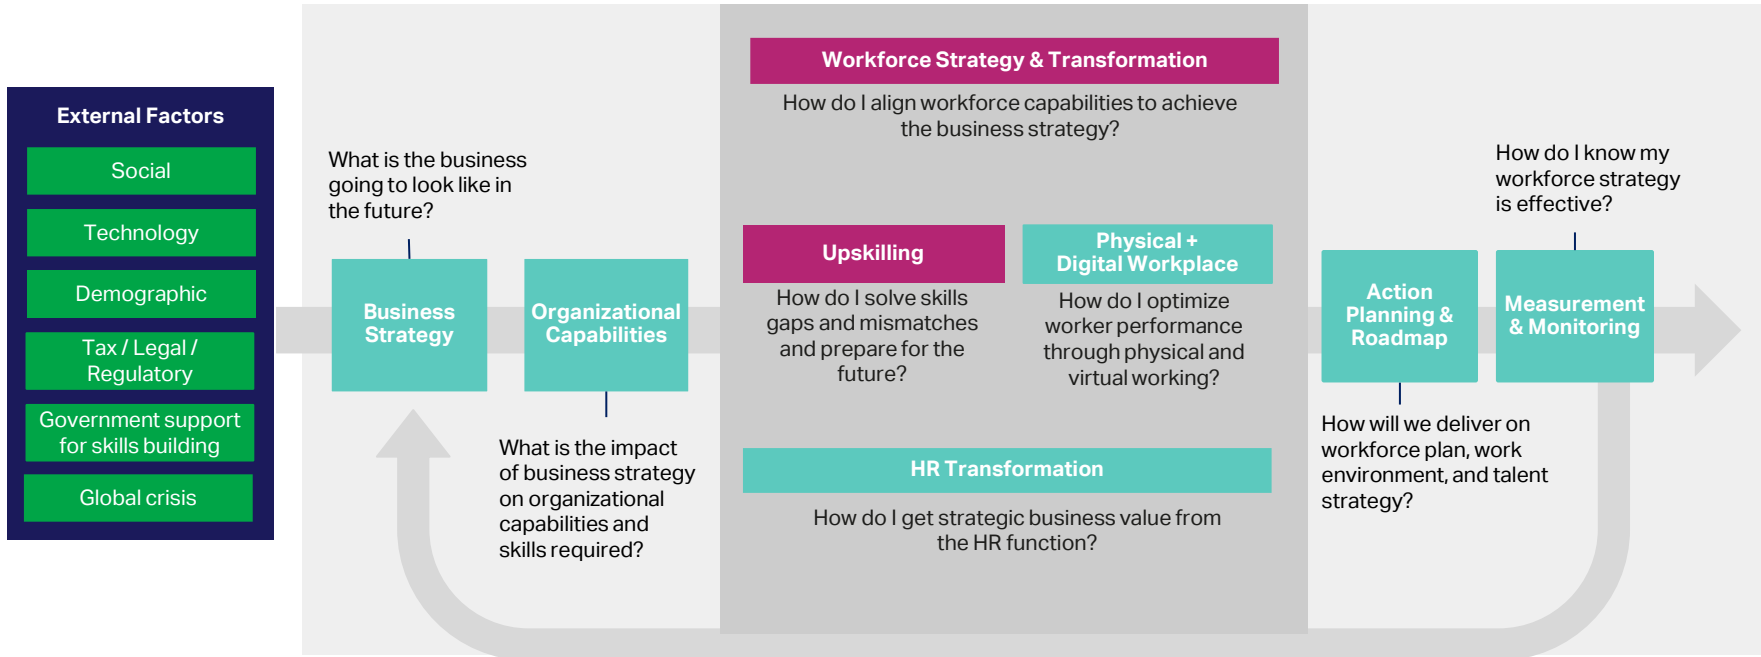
External Factors

Social

Technology

Demographic

Tax / Legal / Regulatory

Government support for skills building

Global crisis

What is the business going to look like in the future?

Business Strategy

Organizational Capabilities

What is the impact of business strategy on organizational capabilities and skills required?

Workforce Strategy & Transformation

How do I align workforce capabilities to achieve the business strategy?

Upskilling

How do I solve skills gaps and mismatches and prepare for the future?

Physical + Digital Workplace

How do I optimize worker performance through physical and virtual working?

HR Transformation

How do I get strategic business value from the HR function?

Action Planning & Roadmap

How will we deliver on workforce plan, work environment, and talent strategy?

How do I know my workforce strategy is effective?

Measurement & Monitoring